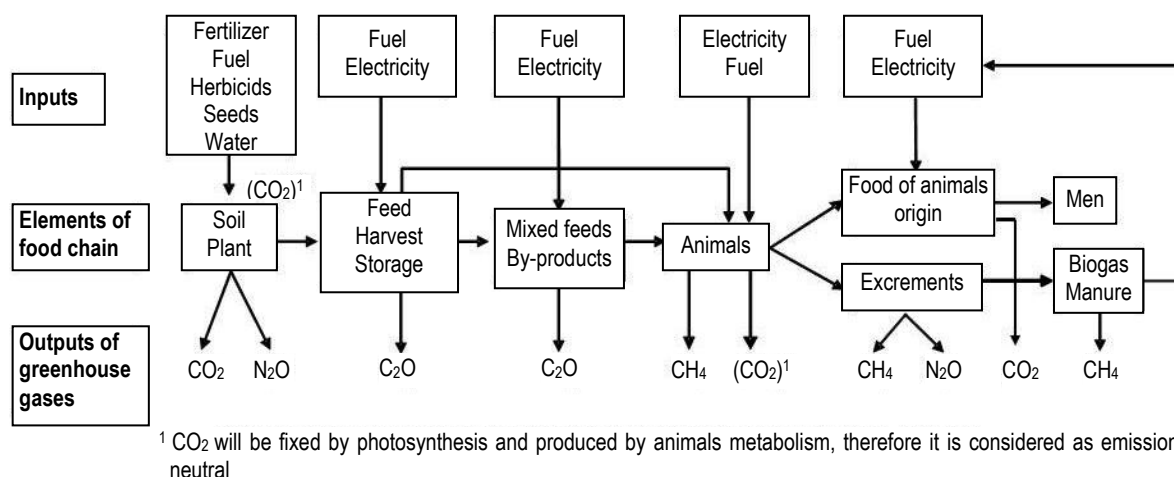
Inputs

Fertilizer
Fuel
Herbicids
Seeds
Water

Fuel
Electricity

Fuel
Electricity

Electricity
Fuel

Fuel
Electricity

Elements of food chain

$(CO_2)^1$

Soil
Plant

Feed
Harvest
Storage

Mixed feeds
By-products

Animals

Food of animals origin

Men

Excrements

Biogas
Manure

Outputs of greenhouse gases

$CO_2$ $N_2O$ $C_2O$ $C_2O$ $CH_4$ $(CO_2)^1$ $CH_4$ $N_2O$ $CO_2$ $CH_4$

$^1$ $CO_2$ will be fixed by photosynthesis and produced by animals metabolism, therefore it is considered as emission neutral